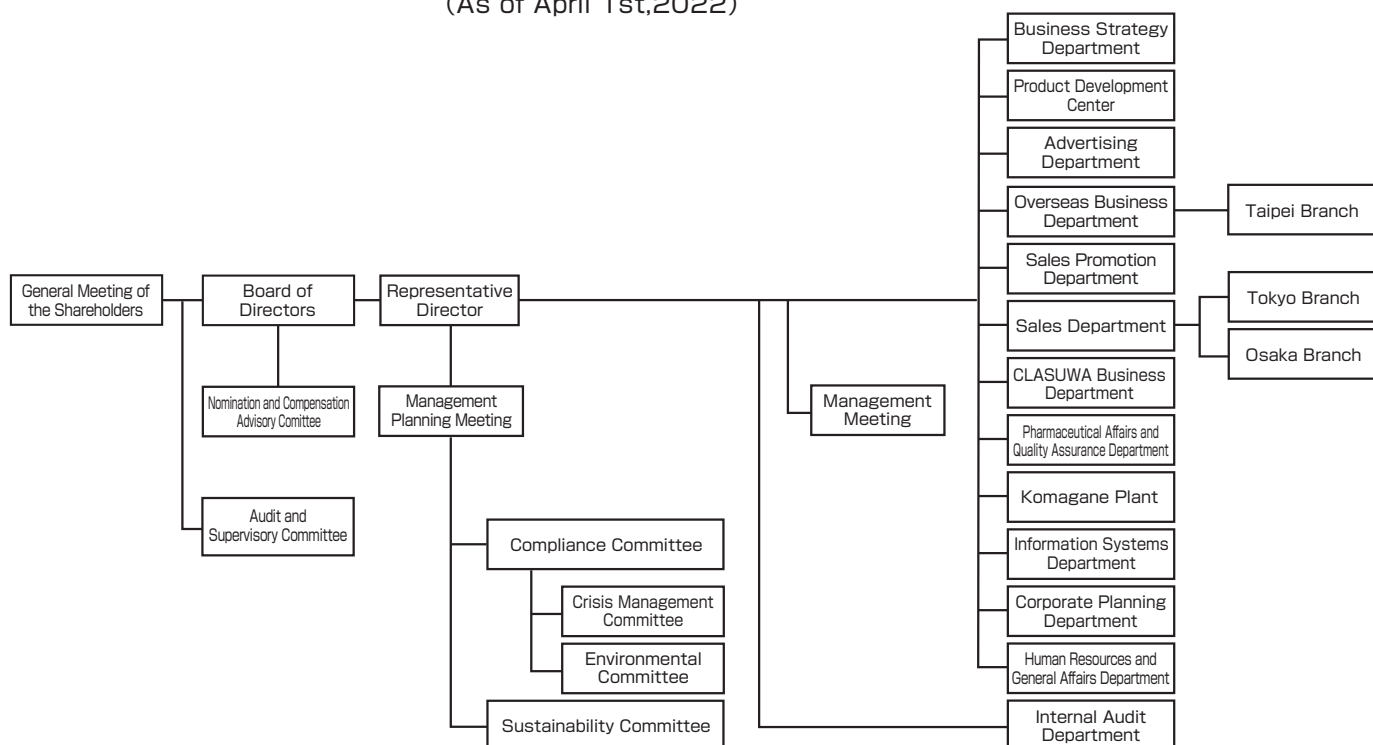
(As of April 1st,2022)

General Meeting of the Shareholders

Board of Directors

Nomination and Compensation Advisory Comittee

Audit and Supervisory Committee

Representative Director

Management Planning Meeting

Compliance Committee

Crisis Management Committee

Environmental Committee

Sustainability Committee

Management Meeting

Business Strategy Department

Product Development Center

Advertising Department

Overseas Business Department

Taipei Branch

Sales Promotion Department

Sales Department

Tokyo Branch

Osaka Branch

CLASUWA Business Department

Pharmaceutical Affairs and Quality Assurance Department

Komagane Plant

Information Systems Department

Corporate Planning Department

Human Resources and General Affairs Department

Internal Audit Department